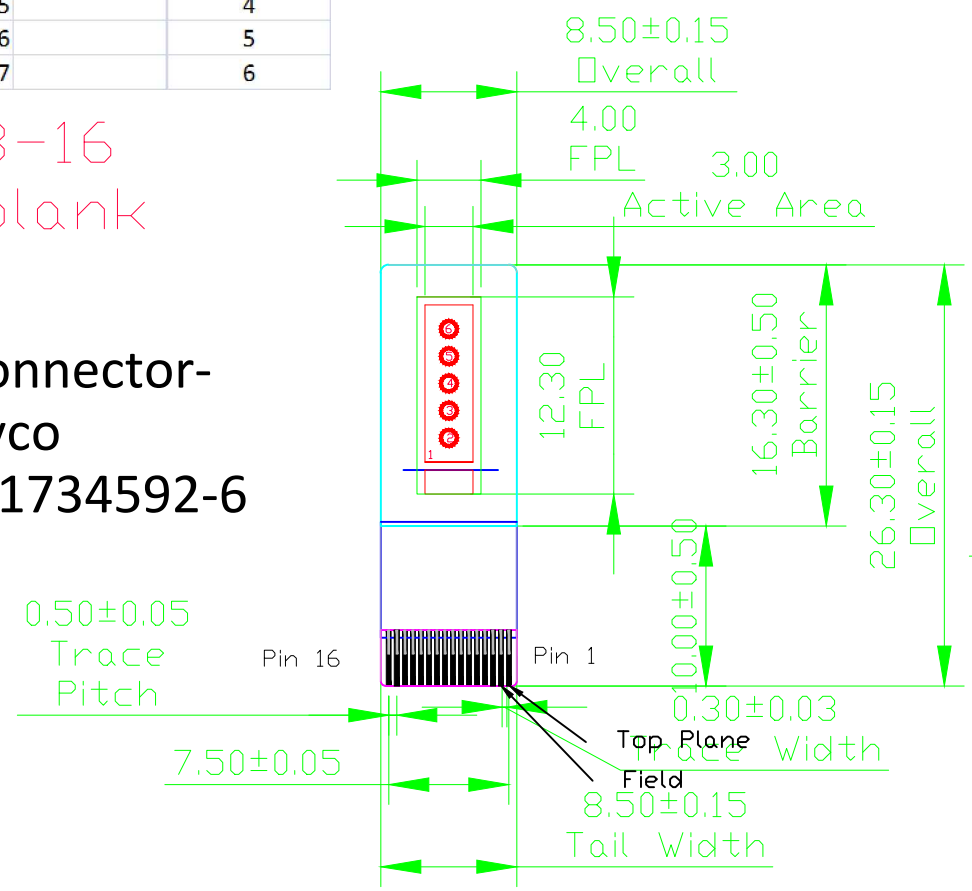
| 5 | 4 |
|---|---|
| 6 | 5 |
| 7 | 6 |

3-16
blank

onnector-
yco
1734592-6

8.50±0.15
Overall

4.00
FPL

3.00
Active Area

12.30
FPL

16.30±0.50
Barrier

26.30±0.15
Overall

10.00±0.50

6
5
4
3
2
1

0.50±0.05
Trace
Pitch

Pin 16

Pin 1

0.30±0.03
Trace Width

Top Plane

Field

7.50±0.05

8.50±0.15
Tail Width